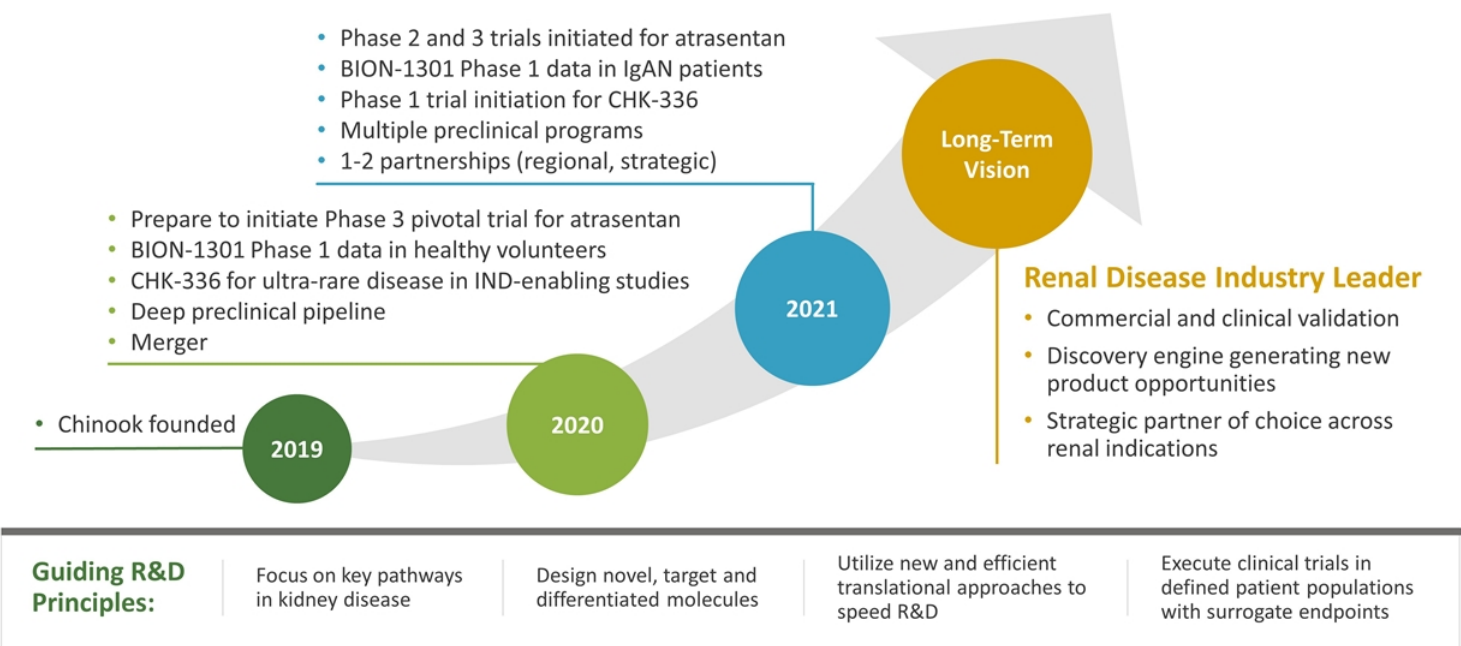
• Phase 2 and 3 trials initiated for atrasentan
• BION-1301 Phase 1 data in IgAN patients
• Phase 1 trial initiation for CHK-336
• Multiple preclinical programs
• 1-2 partnerships (regional, strategic)

• Prepare to initiate Phase 3 pivotal trial for atrasentan
• BION-1301 Phase 1 data in healthy volunteers
• CHK-336 for ultra-rare disease in IND-enabling studies
• Deep preclinical pipeline
• Merger

• Chinook founded

2019

2020

2021

Long-Term Vision

Renal Disease Industry Leader
• Commercial and clinical validation
• Discovery engine generating new product opportunities
• Strategic partner of choice across renal indications

Guiding R&D Principles:

Focus on key pathways in kidney disease

Design novel, target and differentiated molecules

Utilize new and efficient translational approaches to speed R&D

Execute clinical trials in defined patient populations with surrogate endpoints